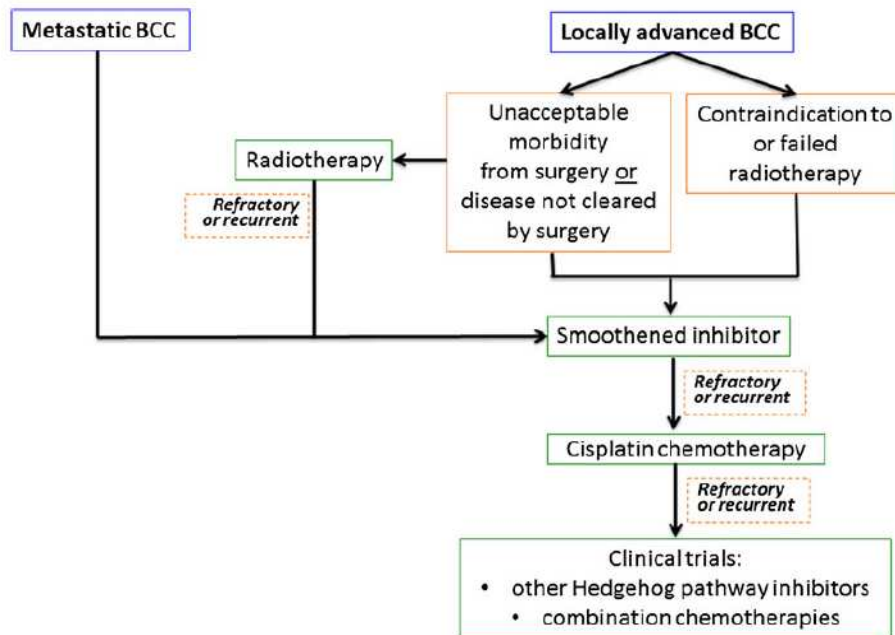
Metastatic BCC

Locally advanced BCC

Unacceptable morbidity from surgery or disease not cleared by surgery

Contraindication to or failed radiotherapy

Radiotherapy

Refractory or recurrent

Smoothened inhibitor

Refractory or recurrent

Cisplatin chemotherapy

Refractory or recurrent

Clinical trials:
• other Hedgehog pathway inhibitors
• combination chemotherapies